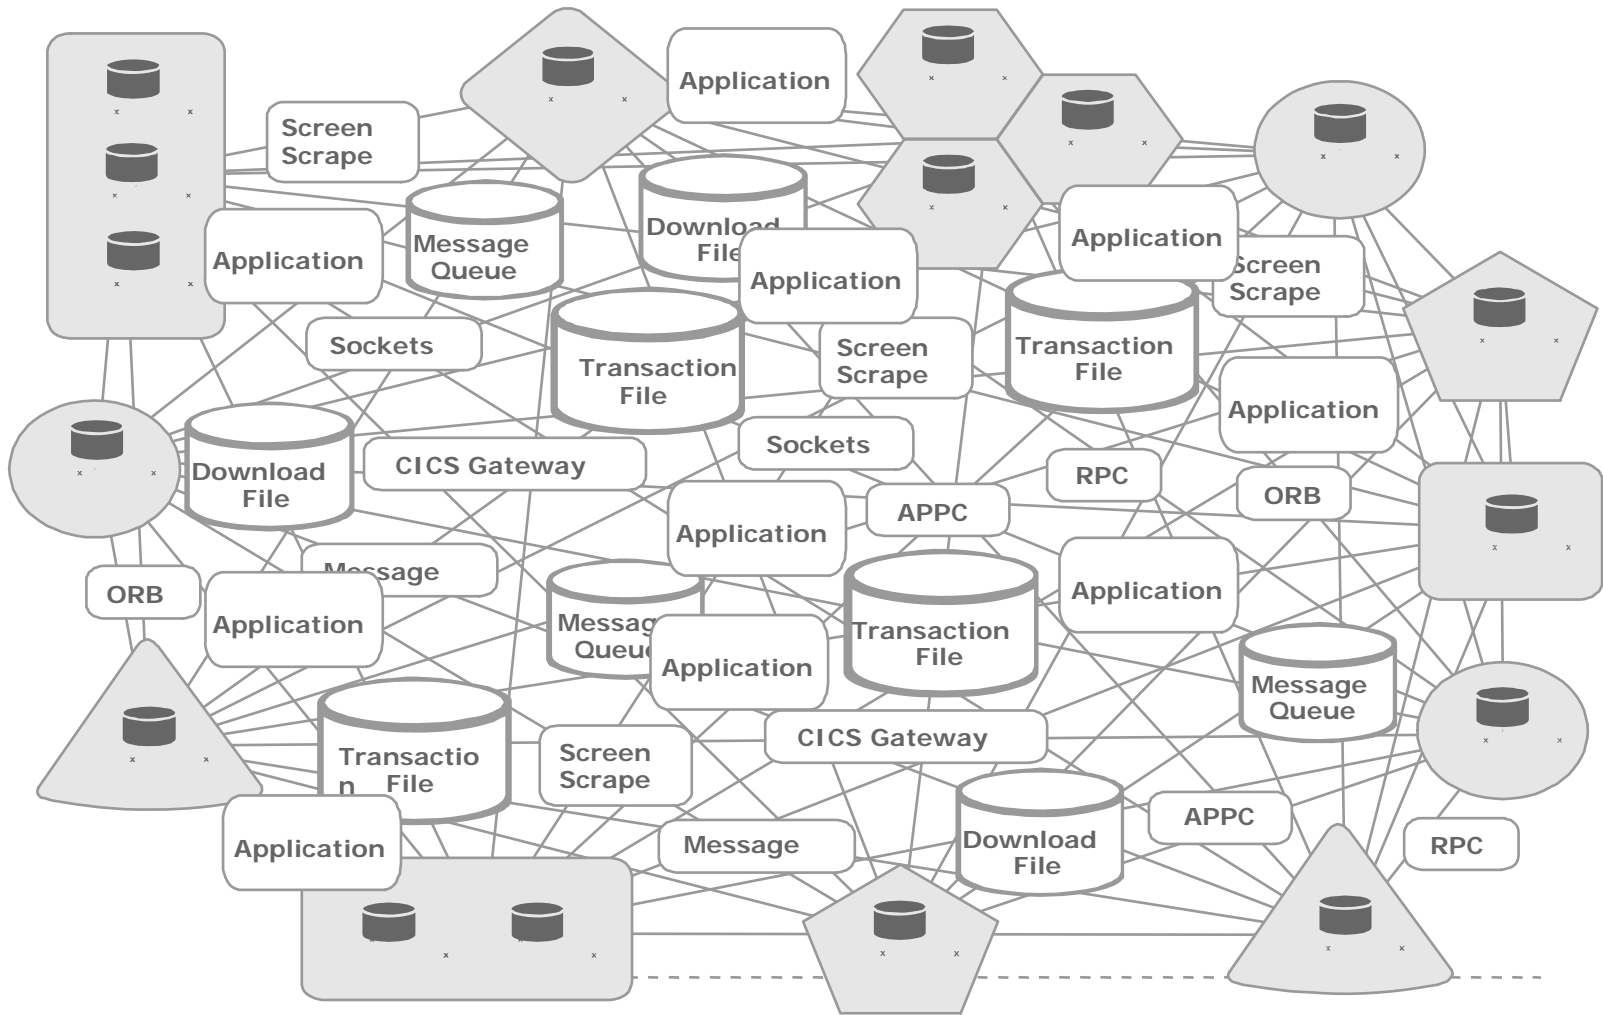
Application

Screen Scrape

Download File

Application

Message Queue

Application

Application

Screen Scrape

Sockets

Transaction File

Screen Scrape

Transaction File

Application

Download File

CICS Gateway

Sockets

RPC

ORB

APPC

Application

Message

Application

ORB

Application

Message Queue

Transaction File

Application

Application

Message Queue

Transactio n File

Screen Scrape

CICS Gateway

APPC

Application

Message

Download File

RPC